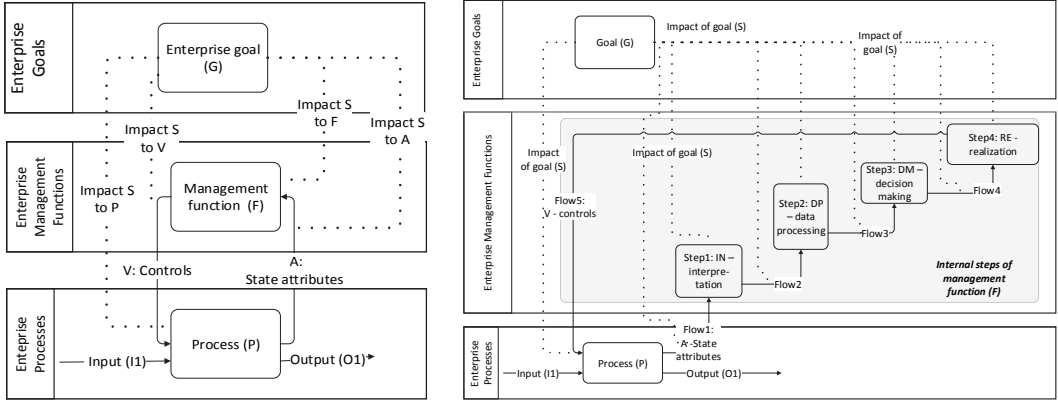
Enterprise Goals

Enterprise goal (G)

Impact S to V

Impact S to F

Impact S to A

Enterprise Management Functions

Impact S to P

Management function (F)

V: Controls

A: State attributes

Enterprise Processes

Input (I1)

Process (P)

Output (O1)

Enterprise Goals

Goal (G)

Impact of goal (S)

Impact of goal (S)

Enterprise Management Functions

Impact of goal (S)

Impact of goal (S)

Step4: RE - realization

Step3: DM – decision making

Flow4

Step2: DP – data processing

Flow3

Flow5: V - controls

Step1: IN – interpretation

Flow2

Internal steps of management function (F)

Enterprise Processes

Flow1: A-State attributes

Input (I1)

Process (P)

Output (O1)